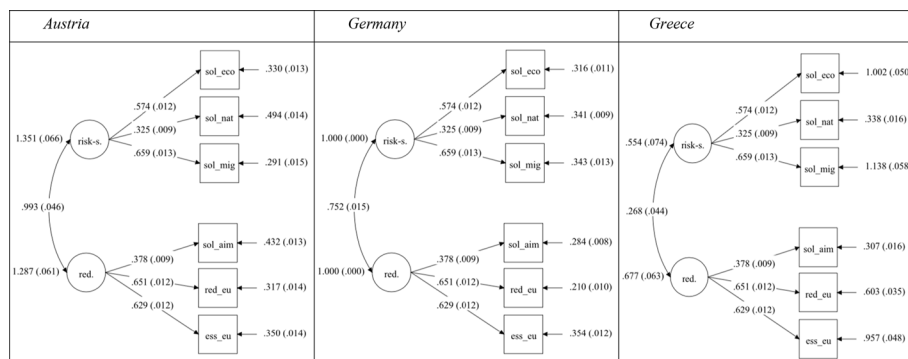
Austria

1.351 (.066)
risk-s.
.574 (.012)
.325 (.009)
.659 (.013)
sol_eco
sol_nat
sol_mig
.330 (.013)
.494 (.014)
.291 (.015)
.993 (.046)
1.287 (.061)
red.
.378 (.009)
.651 (.012)
.629 (.012)
sol_aim
red_eu
ess_eu
.432 (.013)
.317 (.014)
.350 (.014)

Germany

1.000 (.000)
risk-s.
.574 (.012)
.325 (.009)
.659 (.013)
sol_eco
sol_nat
sol_mig
.316 (.011)
.341 (.009)
.343 (.013)
.752 (.015)
1.000 (.000)
red.
.378 (.009)
.651 (.012)
.629 (.012)
sol_aim
red_eu
ess_eu
.284 (.008)
.210 (.010)
.354 (.012)

Greece

.554 (.074)
risk-s.
.574 (.012)
.325 (.009)
.659 (.013)
sol_eco
sol_nat
sol_mig
1.002 (.050
.338 (.016)
1.138 (.058
.268 (.044)
.677 (.063)
red.
.378 (.009)
.651 (.012)
.629 (.012)
sol_aim
red_eu
ess_eu
.307 (.016)
.603 (.035)
.957 (.048)